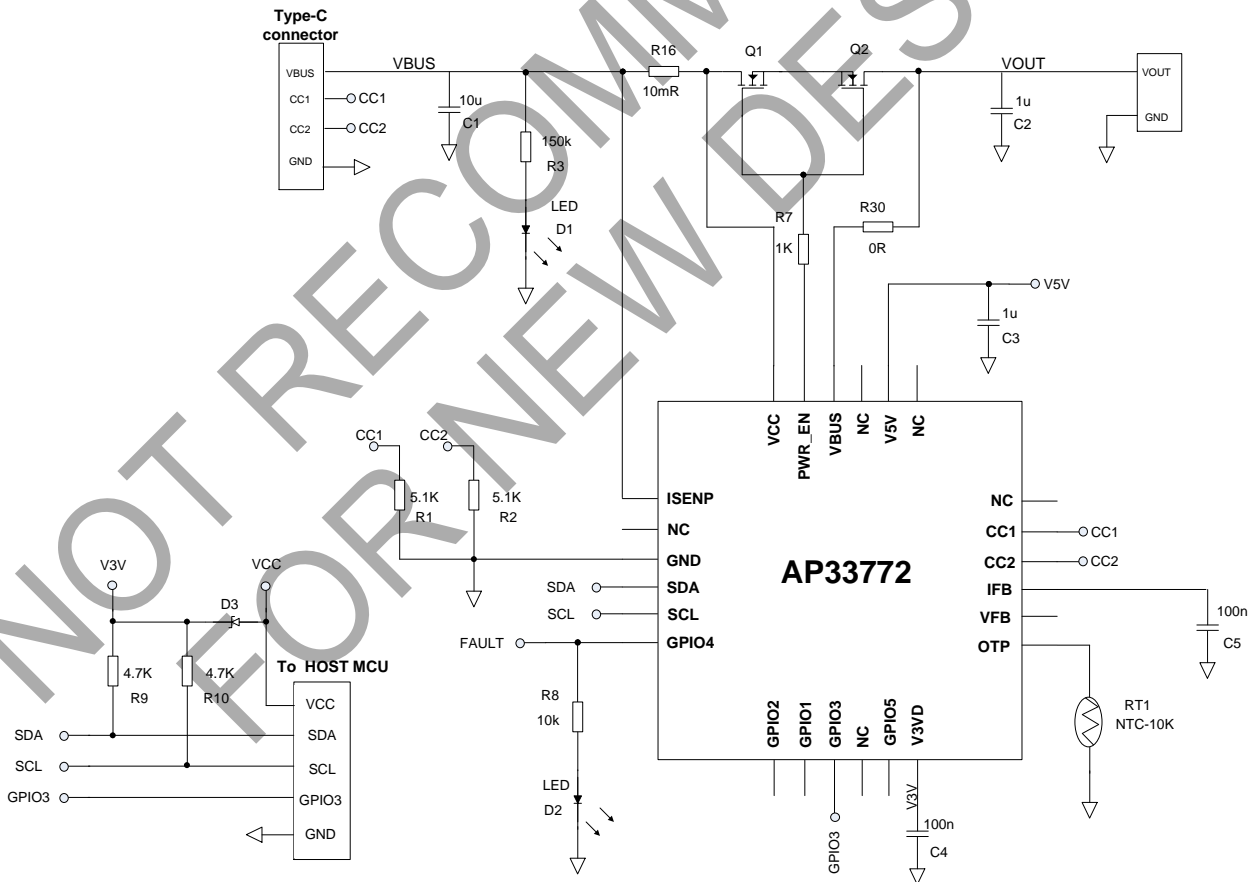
NOT RECOMMENDED FOR NEW DESIGN

Type-C connector

VBUS
CC1
CC2
GND

CC1
CC2

VBUS

10u
C1

150k
R3

LED
D1

R16
10mR

Q1
Q2

VOUT

1u
C2

VOUT
GND

R7
1K

R30
0R

V5V

1u
C3

VCC
PWR_EN
VBUS
NC
V5V
NC

CC1
CC2

5.1K
R1

5.1K
R2

ISENP
NC
GND
SDA
SCL
GPIO4

AP33772

NC
CC1
CC2
IFB
VFB
OTP

CC1
CC2

100n
C5

RT1
NTC-10K

SDA
SCL
FAULT

R8
10k

LED
D2

GPIO2
GPIO1
GPIO3
NC
GPIO5
V3VD

GPIO3

V3V

100n
C4

V3V
VCC
D3

4.7K
R9

4.7K
R10

To HOST MCU

VCC
SDA
SCL
GPIO3
GND

SDA
SCL
GPIO3